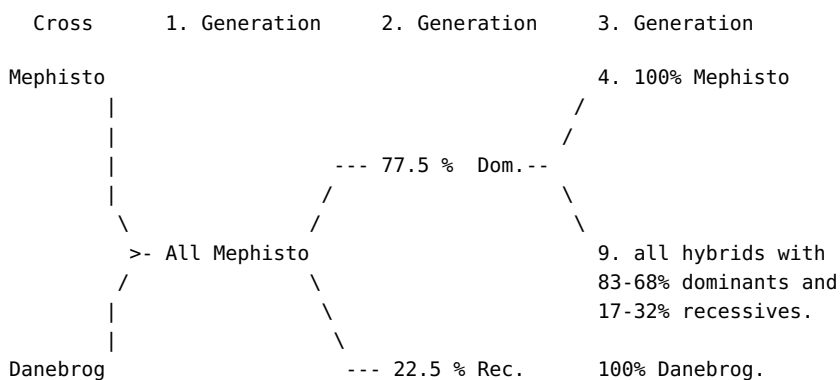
Cross 1. Generation 2. Generation 3. Generation

Mephisto

4. 100% Mephisto

--- 77.5 % Dom.--

>- All Mephisto

9. all hybrids with 83-68% dominants and 17-32% recessives.

Danebrog

--- 22.5 % Rec.

100% Danebrog.